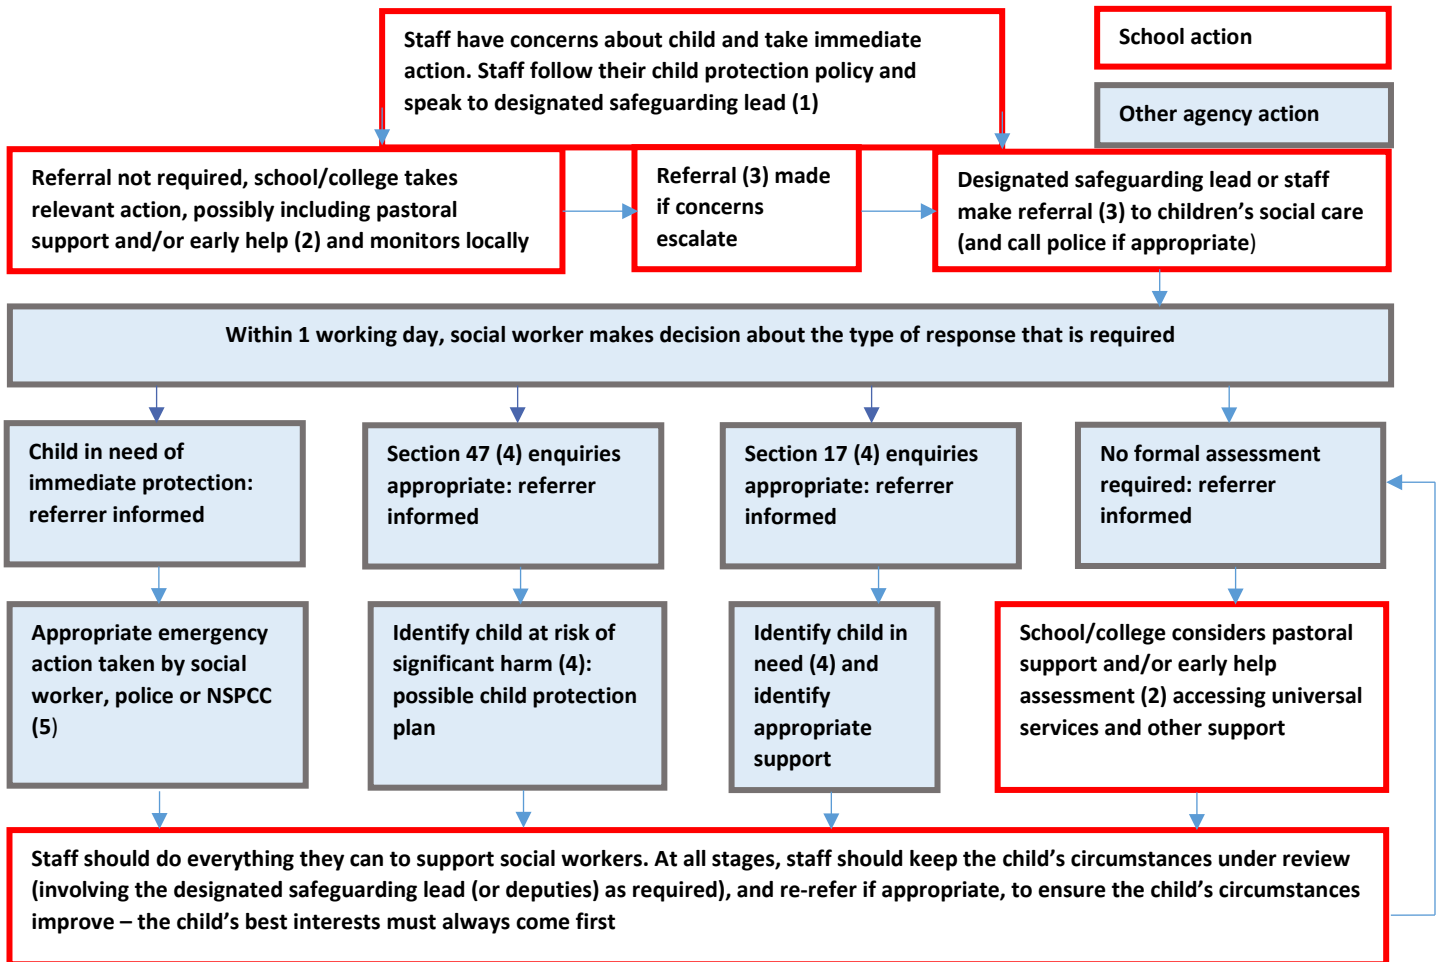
Staff have concerns about child and take immediate action. Staff follow their child protection policy and speak to designated safeguarding lead (1)

School action

Other agency action

Referral not required, school/college takes relevant action, possibly including pastoral support and/or early help (2) and monitors locally

Referral (3) made if concerns escalate

Designated safeguarding lead or staff make referral (3) to children's social care (and call police if appropriate)

Within 1 working day, social worker makes decision about the type of response that is required

Child in need of immediate protection: referrer informed

Section 47 (4) enquiries appropriate: referrer informed

Section 17 (4) enquiries appropriate: referrer informed

No formal assessment required: referrer informed

Appropriate emergency action taken by social worker, police or NSPCC (5)

Identify child at risk of significant harm (4): possible child protection plan

Identify child in need (4) and identify appropriate support

School/college considers pastoral support and/or early help assessment (2) accessing universal services and other support

Staff should do everything they can to support social workers. At all stages, staff should keep the child's circumstances under review (involving the designated safeguarding lead (or deputies) as required), and re-refer if appropriate, to ensure the child's circumstances improve – the child's best interests must always come first